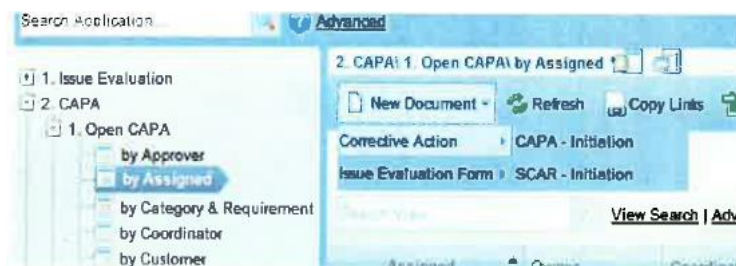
Search Application

Advanced

1. Issue Evaluation
2. CAPA
1. Open CAPA
by Approver
by Assigned
by Category & Requirement
by Coordinator
by Customer

2. CAPA\ 1. Open CAPA\ by Assigned

New Document
Refresh
Copy Links

Corrective Action
CAPA - Initiation
Issue Evaluation Form
SCAR - Initiation

Search View
View Search | Adv

Assigned
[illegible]
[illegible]